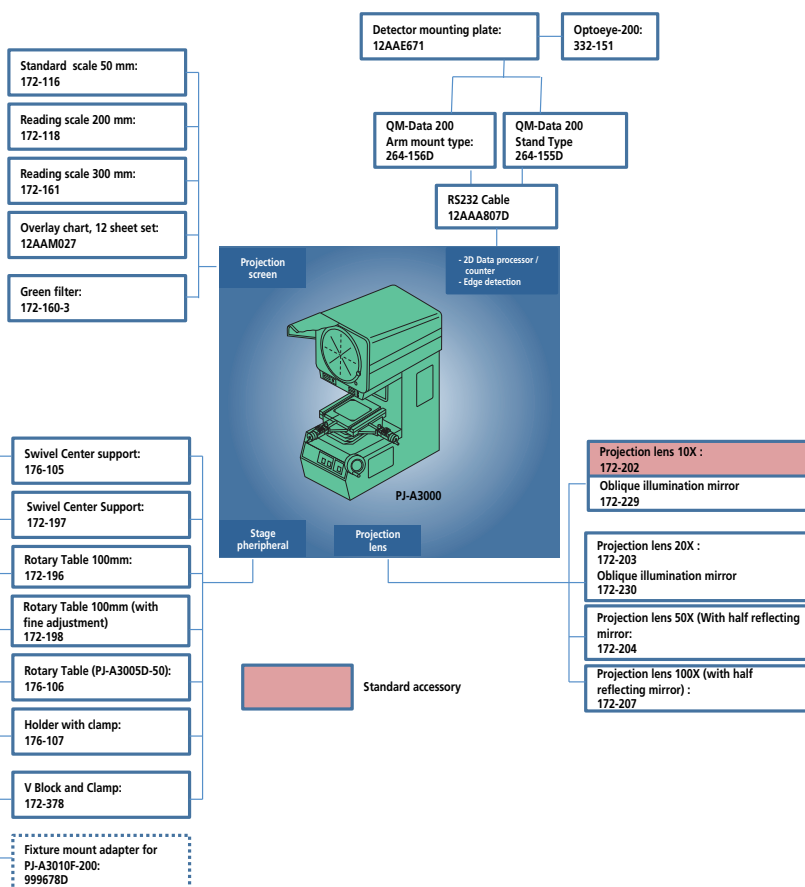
Detector mounting plate:
12AAE671

Optoeye-200:
332-151

Standard scale 50 mm:
172-116

Reading scale 200 mm:
172-118

Reading scale 300 mm:
172-161

Overlay chart, 12 sheet set:
12AAM027

Green filter:
172-160-3

QM-Data 200
Arm mount type:
264-156D

QM-Data 200
Stand Type
264-155D

RS232 Cable
12AAA807D

Projection screen

- 2D Data processor / counter
- Edge detection

PJ-A3000

Stage pheripheral

Projection lens

Swivel Center support:
176-105

Swivel Center Support:
172-197

Rotary Table 100mm:
172-196

Rotary Table 100mm (with fine adjustment)
172-198

Rotary Table (PJ-A3005D-50):
176-106

Holder with clamp:
176-107

V Block and Clamp:
172-378

Fixture mount adapter for PJ-A3010F-200:
999678D

Standard accessory

Projection lens 10X :
172-202
Oblique illumination mirror
172-229

Projection lens 20X :
172-203
Oblique illumination mirror
172-230

Projection lens 50X (With half reflecting mirror:
172-204

Projection lens 100X (with half reflecting mirror) :
172-207